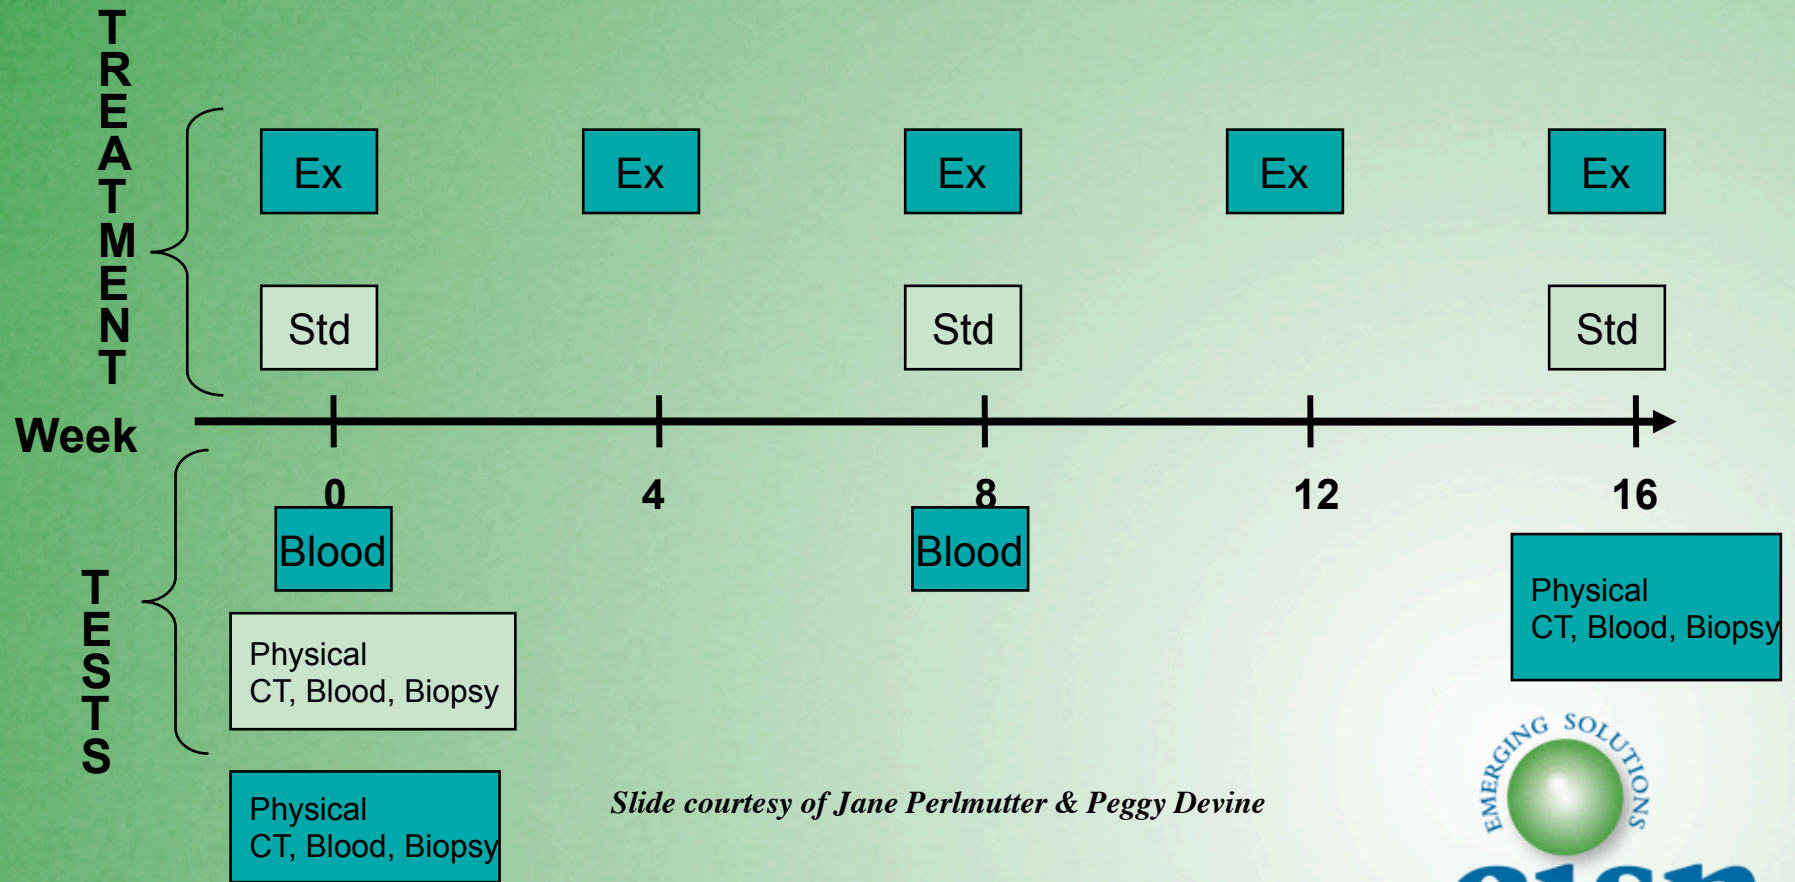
TREATMENT

Ex Ex Ex Ex Ex

Std Std Std

Week

0 4 8 12 16

Blood

Blood

TESTS

Physical
CT, Blood, Biopsy

Physical
CT, Blood, Biopsy

Physical
CT, Blood, Biopsy

Slide courtesy of Jane Perlmutter & Peggy Devine

EMERGING SOLUTIONS

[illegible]